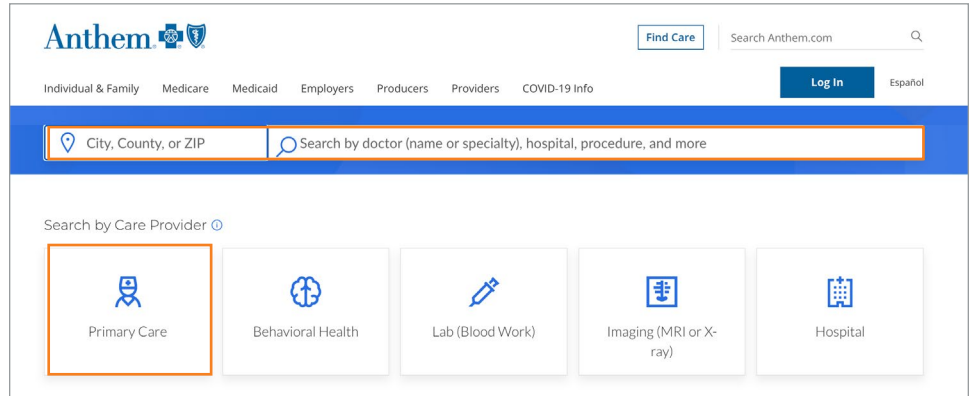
Anthem

Find Care

Search Anthem.com

Individual & Family Medicare Medicaid Employers Producers Providers COVID-19 Info

Log In

Español

City, County, or ZIP

Search by doctor (name or specialty), hospital, procedure, and more

Search by Care Provider

Primary Care

Behavioral Health

Lab (Blood Work)

Imaging (MRI or X-ray)

Hospital